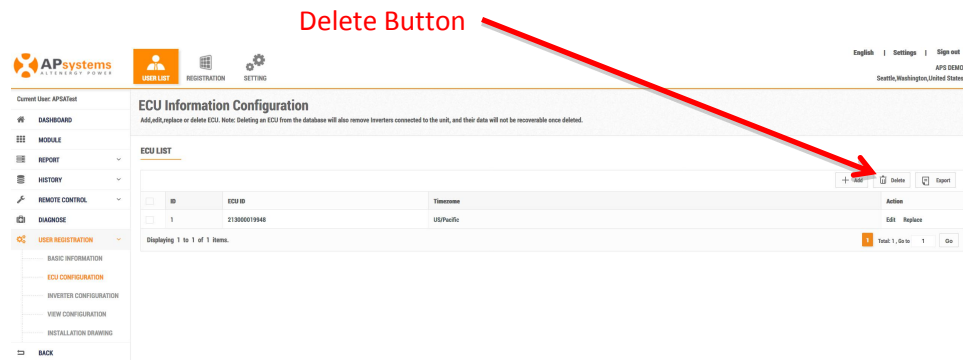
Delete Button

APsystems
ALTENERGY POWER

USER LIST REGISTRATION SETTING

English | Settings | Sign out
APS DEMO
Seattle,Washington,United States

Current User: APSATest

DASHBOARD
MODULE
REPORT
HISTORY
REMOTE CONTROL
DIAGNOSE
USER REGISTRATION
BASIC INFORMATION
ECU CONFIGURATION
INVERTER CONFIGURATION
VIEW CONFIGURATION
INSTALLATION DRAWING
BACK

ECU Information Configuration
Add,edit,replace or delete ECU. Note: Deleting an ECU from the database will also remove inverters connected to the unit, and their data will not be recoverable once deleted.

ECU LIST

+ Add Delete Export

| | ID | ECU ID | Timezone | Action |
|---|---|---|---|---|
| | 1 | 213000019948 | US/Pacific | Edit Replace |

Displaying 1 to 1 of 1 items.

1 Total: 1 , Go to 1 Go